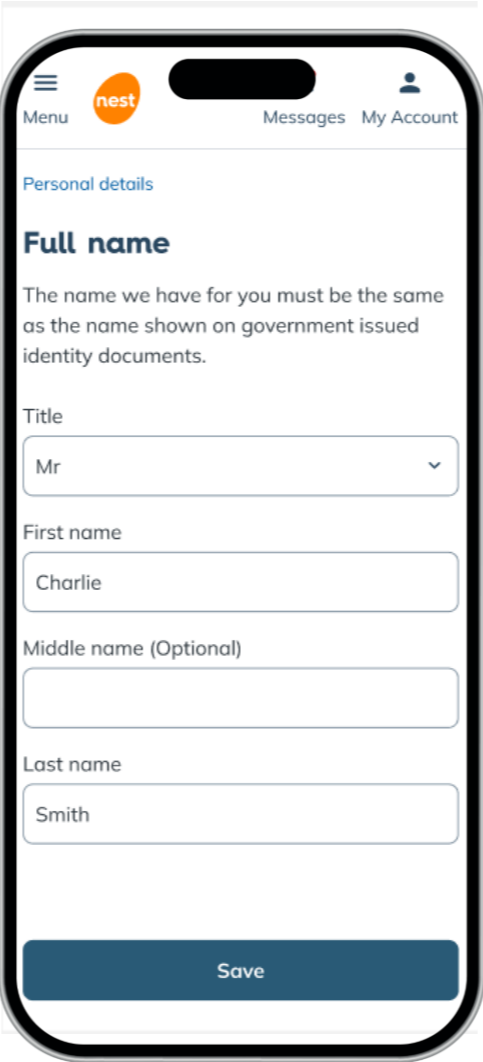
Menu

nest

Messages

My Account

Personal details

Full name

The name we have for you must be the same as the name shown on government issued identity documents.

Title

Mr

First name

Charlie

Middle name (Optional)

Last name

Smith

Save